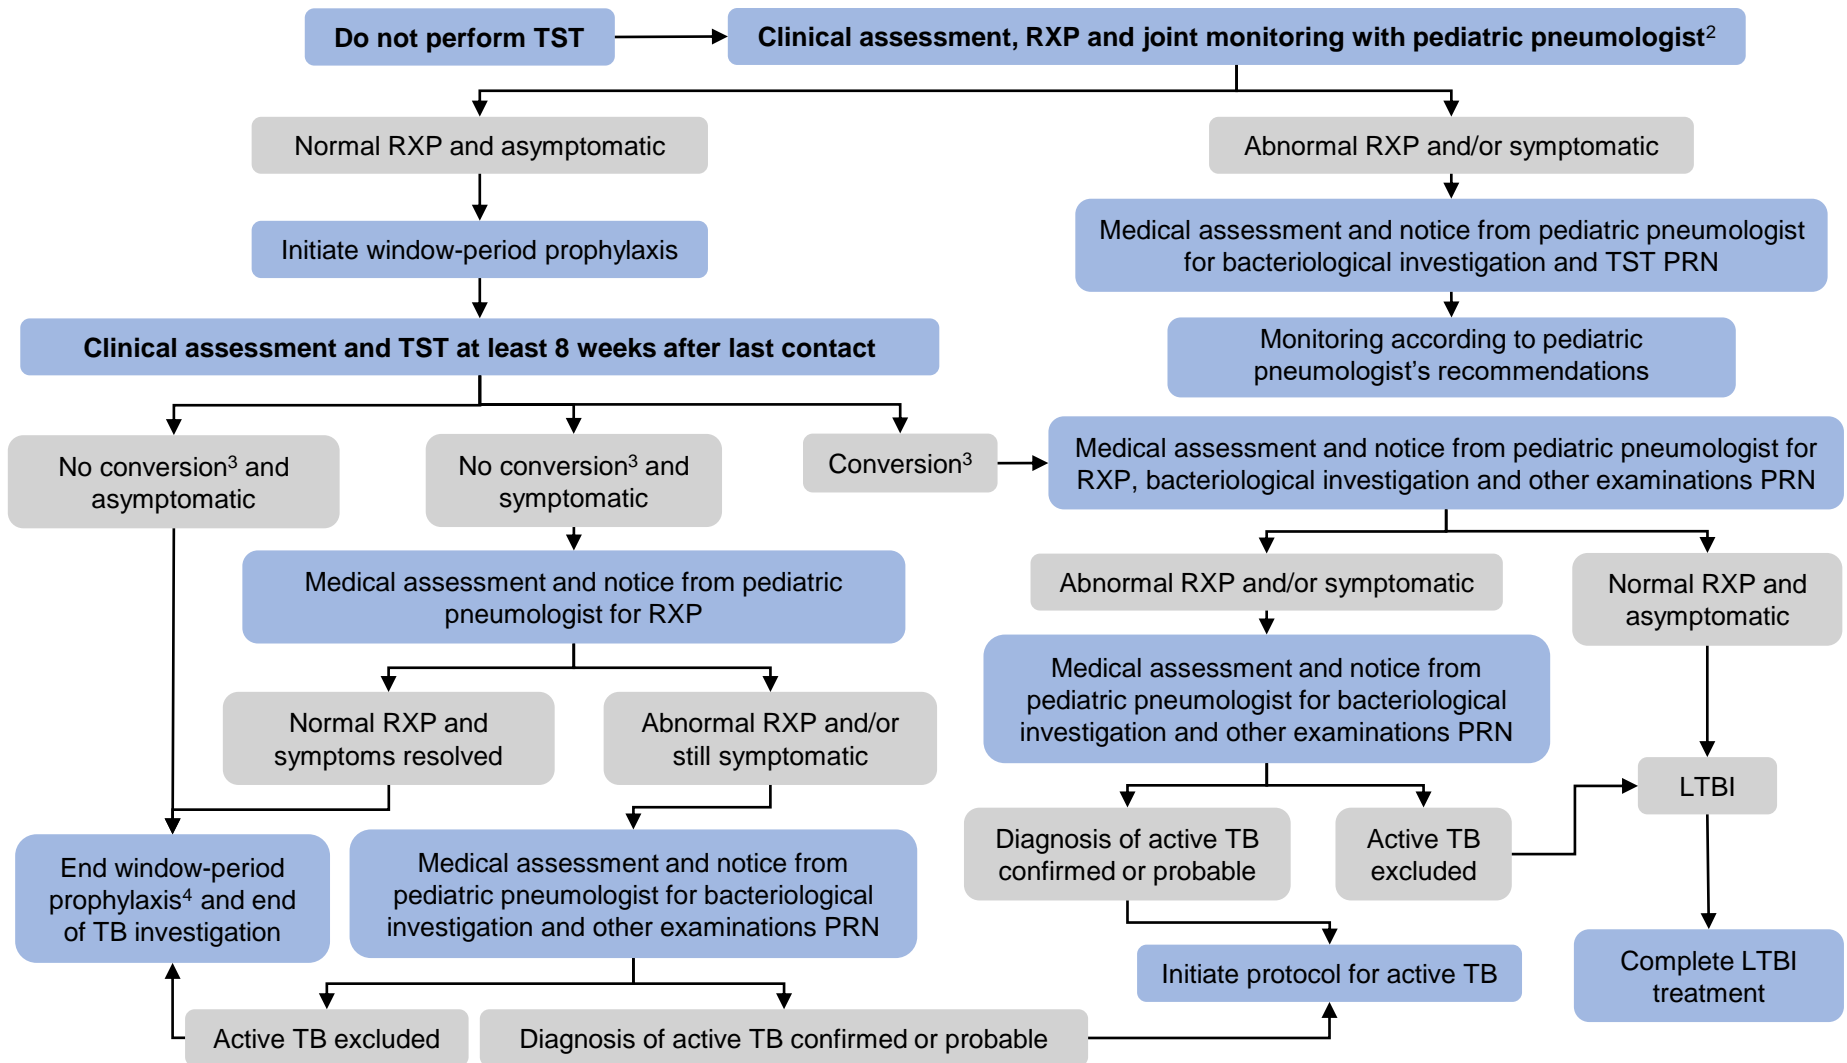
Do not perform TST

Clinical assessment, RXP and joint monitoring with pediatric pneumologist$^2$

Normal RXP and asymptomatic

Abnormal RXP and/or symptomatic

Initiate window-period prophylaxis

Medical assessment and notice from pediatric pneumologist for bacteriological investigation and TST PRN

Clinical assessment and TST at least 8 weeks after last contact

Monitoring according to pediatric pneumologist's recommendations

No conversion$^3$ and asymptomatic

No conversion$^3$ and symptomatic

Conversion$^3$

Medical assessment and notice from pediatric pneumologist for RXP, bacteriological investigation and other examinations PRN

Medical assessment and notice from pediatric pneumologist for RXP

Abnormal RXP and/or symptomatic

Normal RXP and asymptomatic

Medical assessment and notice from pediatric pneumologist for bacteriological investigation and other examinations PRN

Normal RXP and symptoms resolved

Abnormal RXP and/or still symptomatic

LTBI

Diagnosis of active TB confirmed or probable

Active TB excluded

End window-period prophylaxis$^4$ and end of TB investigation

Medical assessment and notice from pediatric pneumologist for bacteriological investigation and other examinations PRN

Initiate protocol for active TB

Complete LTBI treatment

Active TB excluded

Diagnosis of active TB confirmed or probable